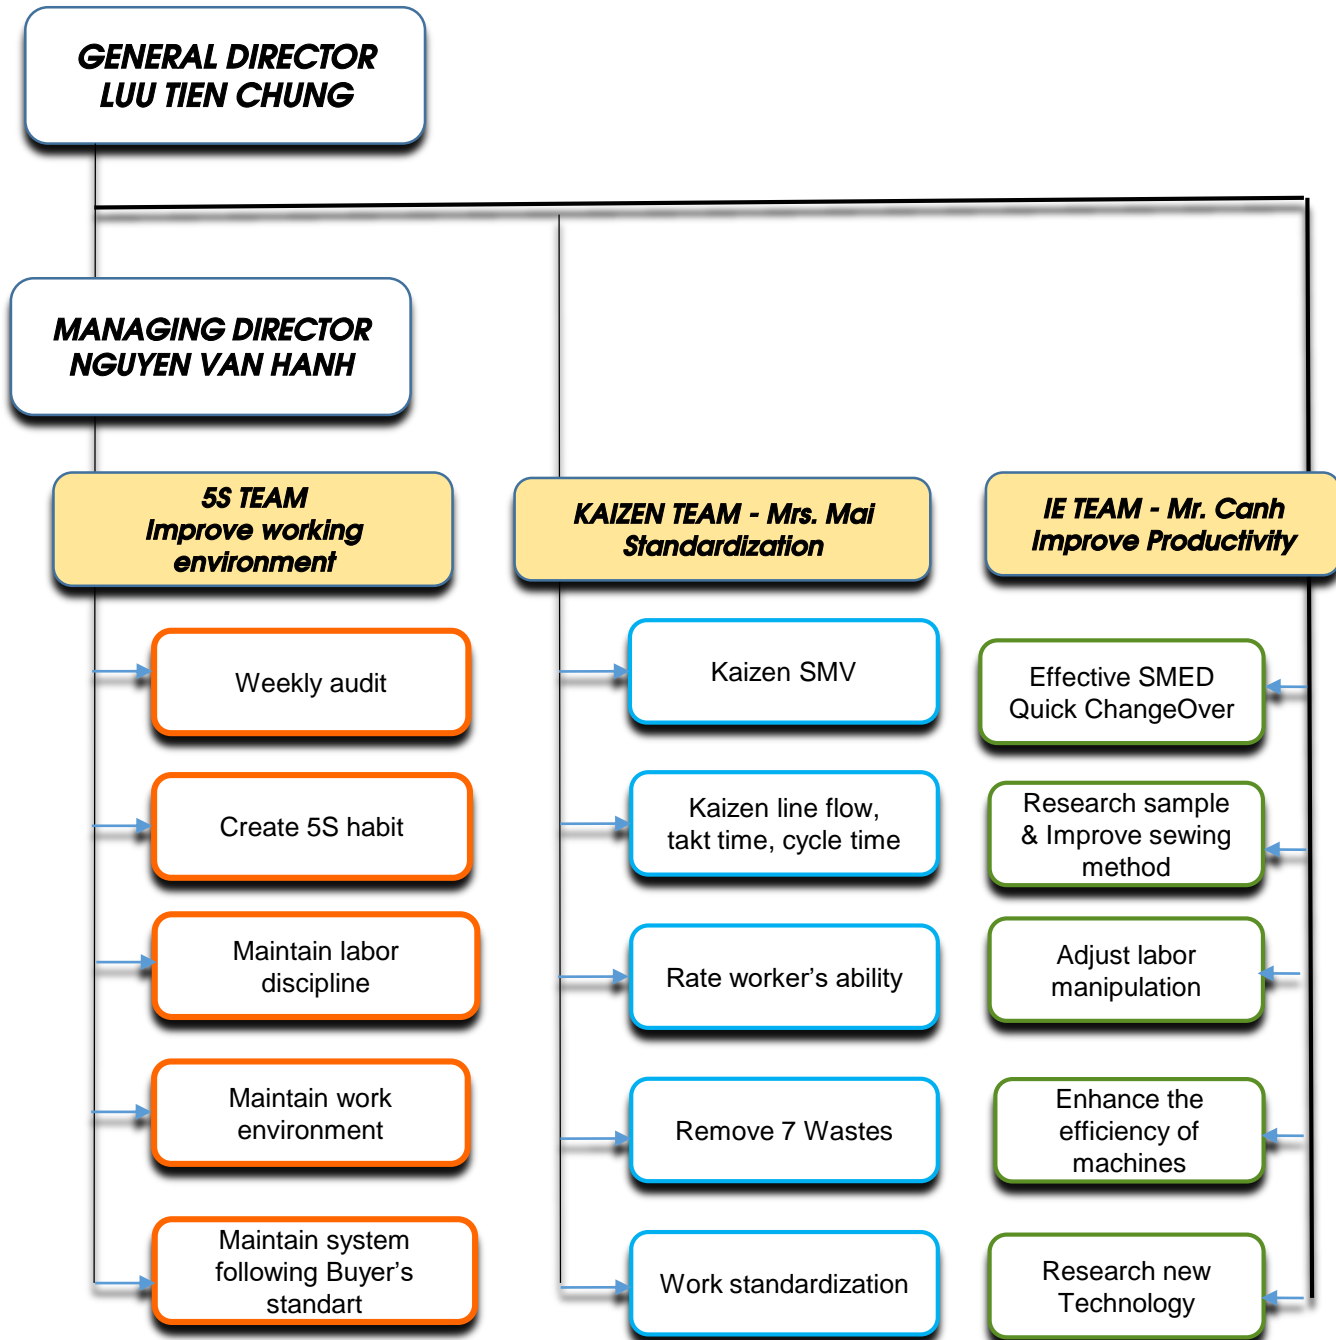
GENERAL DIRECTOR
LUU TIEN CHUNG

MANAGING DIRECTOR
NGUYEN VAN HANH

5S TEAM
Improve working environment

Weekly audit

Create 5S habit

Maintain labor discipline

Maintain work environment

Maintain system following Buyer's standart

KAIZEN TEAM - Mrs. Mai
Standardization

Kaizen SMV

Kaizen line flow, takt time, cycle time

Rate worker's ability

Remove 7 Wastes

Work standardization

IE TEAM - Mr. Canh
Improve Productivity

Effective SMED Quick ChangeOver

Research sample & Improve sewing method

Adjust labor manipulation

Enhance the efficiency of machines

Research new Technology